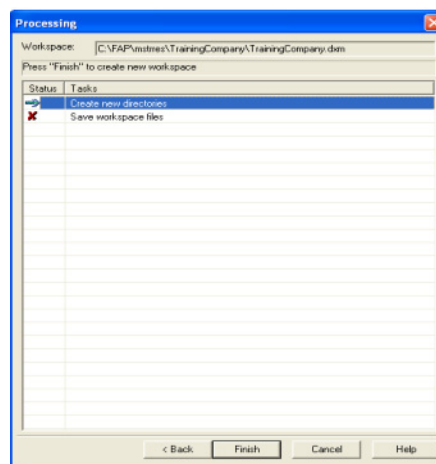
Processing

Workspace: C:\FAP\mstmes\TrainingCompany\TrainingCompany.dxm

Press "Finish" to create new workspace

| Status | Tasks |
|---|---|
| | Create new directories |
| | Save workspace files |

< Back

Finish

Cancel

Help